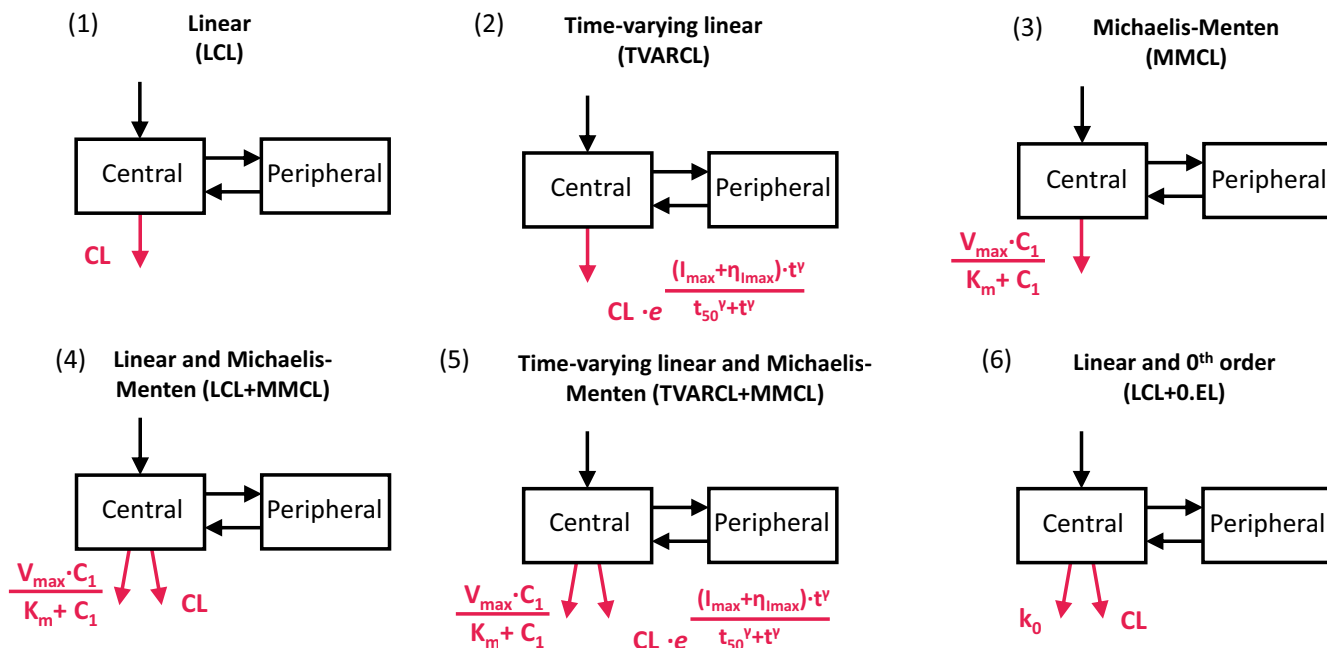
(1) **Linear (LCL)**

Central
Peripheral
CL

(2) **Time-varying linear (TVARCL)**

Central
Peripheral
$CL \cdot e^{\frac{(I_{max}+\eta_{Imax})\cdot t^{\gamma}}{t_{50}^{\gamma}+t^{\gamma}}}$

(3) **Michaelis-Menten (MMCL)**

Central
Peripheral
$\frac{V_{max}\cdot C_1}{K_m + C_1}$

(4) **Linear and Michaelis-Menten (LCL+MMCL)**

Central
Peripheral
$\frac{V_{max}\cdot C_1}{K_m + C_1}$
CL

(5) **Time-varying linear and Michaelis-Menten (TVARCL+MMCL)**

Central
Peripheral
$\frac{V_{max}\cdot C_1}{K_m + C_1}$
$CL \cdot e^{\frac{(I_{max}+\eta_{Imax})\cdot t^{\gamma}}{t_{50}^{\gamma}+t^{\gamma}}}$

(6) **Linear and 0$^{th}$ order (LCL+0.EL)**

Central
Peripheral
$k_0$
CL